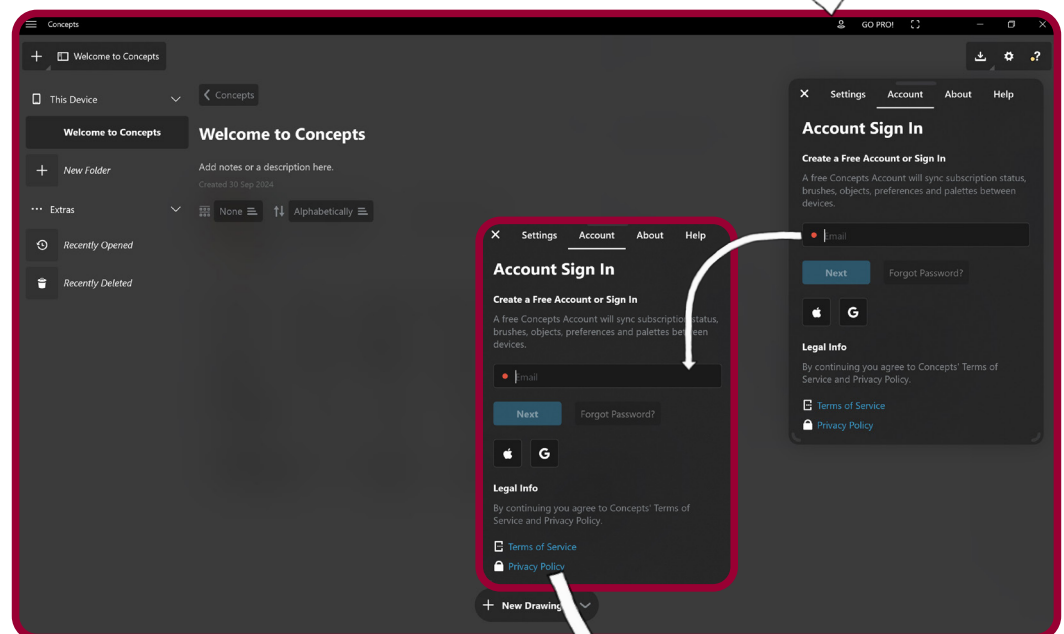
Concepts
GO PRO!

Welcome to Concepts

This Device
Welcome to Concepts
New Folder
Extras
Recently Opened
Recently Deleted

Concepts
Welcome to Concepts
Add notes or a description here.
Created 30 Sep 2024
None
Alphabetically

Settings Account About Help
Account Sign In
Create a Free Account or Sign In
A free Concepts Account will sync subscription status, brushes, objects, preferences and palettes between devices.
Email
Next
Forgot Password?
Legal Info
By continuing you agree to Concepts' Terms of Service and Privacy Policy.
Terms of Service
Privacy Policy

Settings Account About Help
Account Sign In
Create a Free Account or Sign In
A free Concepts Account will sync subscription status, brushes, objects, preferences and palettes between devices.
Email
Next
Forgot Password?
Legal Info
By continuing you agree to Concepts' Terms of Service and Privacy Policy.
Terms of Service
Privacy Policy

New Drawing